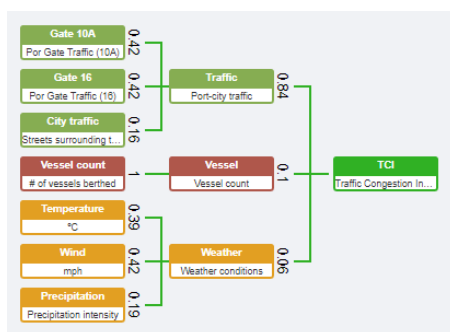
Gate 10A
Por Gate Traffic (10A)
0.42

Gate 16
Por Gate Traffic (16)
0.42

City traffic
Streets surrounding t...
0.16

Traffic
Port-city traffic
0.84

Vessel count
# of vessels berthed
1

Vessel
Vessel count
0.1

TCI
Traffic Congestion In...

Temperature
°C
0.39

Wind
mph
0.42

Precipitation
Precipitation intensity
0.19

Weather
Weather conditions
0.06